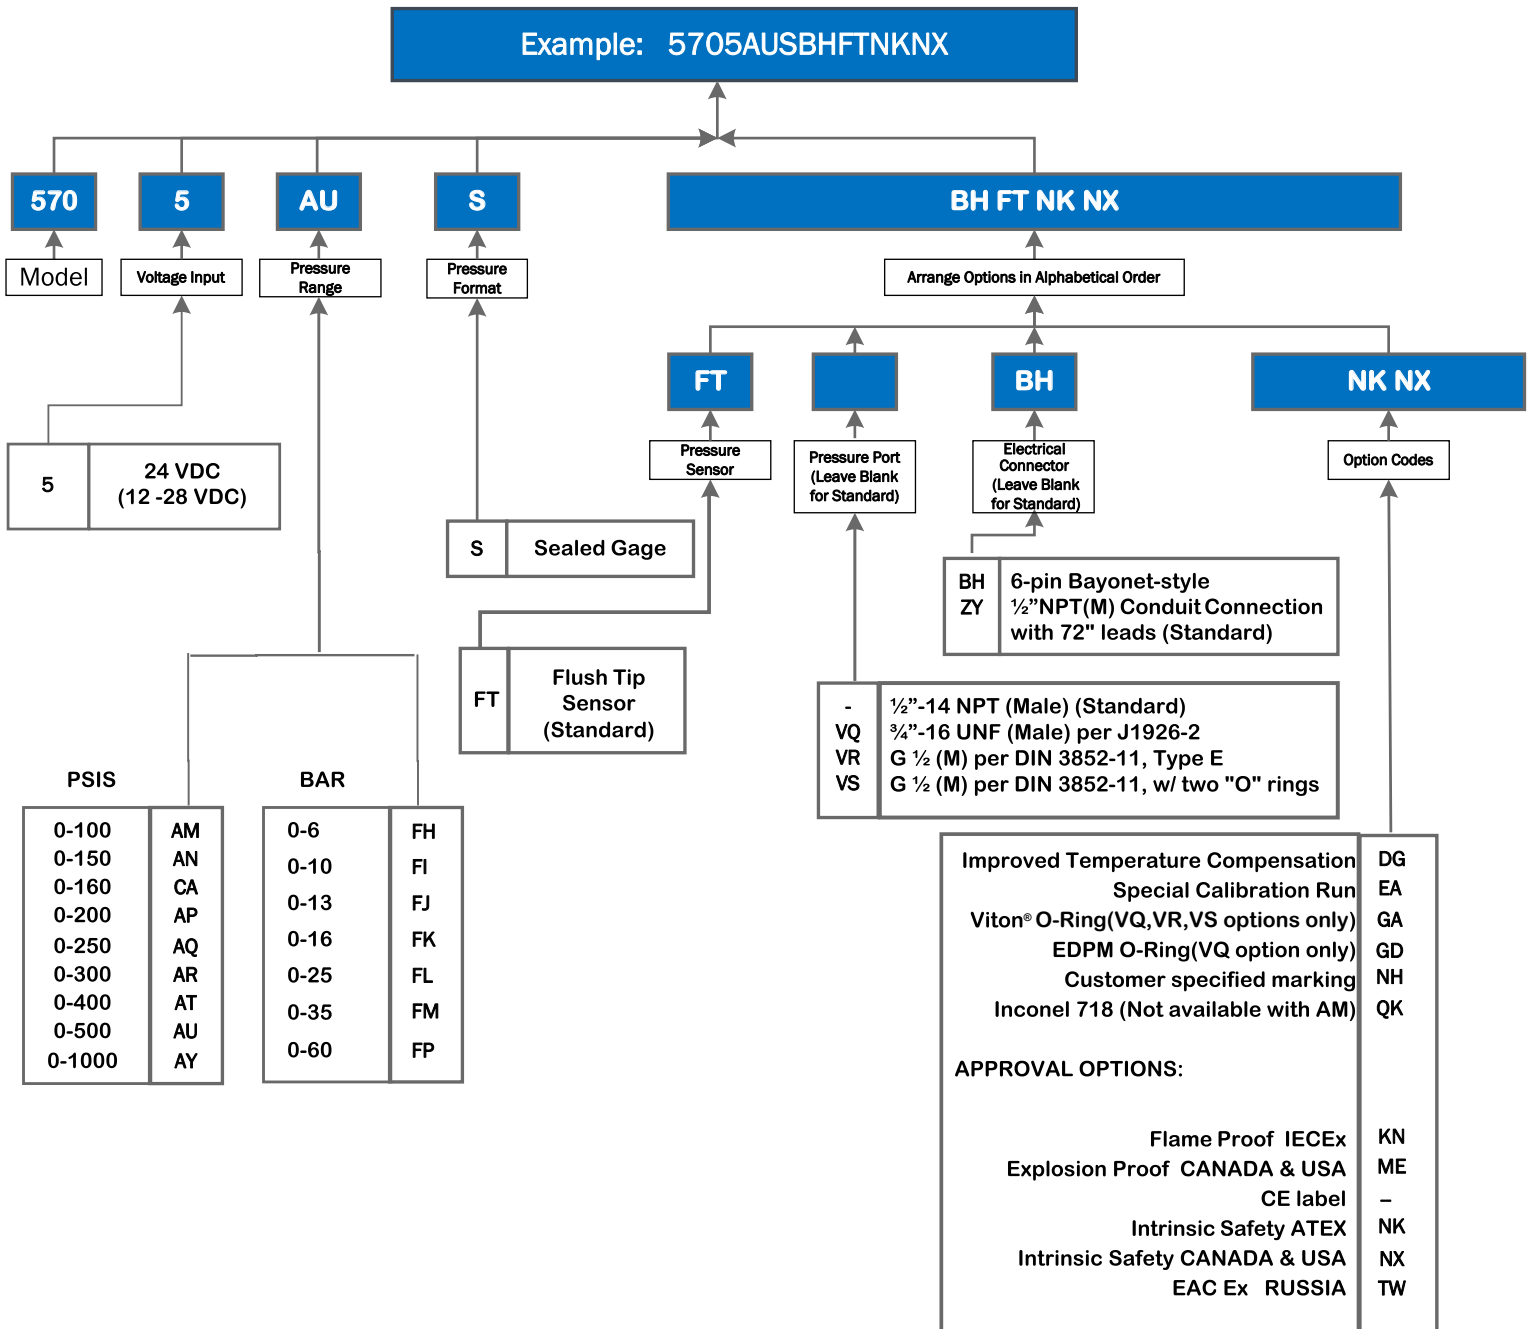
Example: 5705AUSBHFTNKNX

570
Model

5
Voltage Input

| 5 | 24 VDC (12 -28 VDC) |
|---|---|

AU
Pressure Range

PSIS

| 0-100 | AM |
|---|---|
| 0-150 | AN |
| 0-160 | CA |
| 0-200 | AP |
| 0-250 | AQ |
| 0-300 | AR |
| 0-400 | AT |
| 0-500 | AU |
| 0-1000 | AY |

BAR

| 0-6 | FH |
|---|---|
| 0-10 | FI |
| 0-13 | FJ |
| 0-16 | FK |
| 0-25 | FL |
| 0-35 | FM |
| 0-60 | FP |

S
Pressure Format

| S | Sealed Gage |
|---|---|

BH FT NK NX
Arrange Options in Alphabetical Order

FT
Pressure Sensor

| FT | Flush Tip Sensor (Standard) |
|---|---|

Pressure Port (Leave Blank for Standard)

| - | ½”-14 NPT (Male) (Standard) |
|---|---|
| VQ | ¾”-16 UNF (Male) per J1926-2 |
| VR | G ½ (M) per DIN 3852-11, Type E |
| VS | G ½ (M) per DIN 3852-11, w/ two "O" rings |

BH
Electrical Connector (Leave Blank for Standard)

| BH | 6-pin Bayonet-style |
|---|---|
| ZY | ½”NPT(M) Conduit Connection with 72" leads (Standard) |

NK NX
Option Codes

| Improved Temperature Compensation | DG |
|---|---|
| Special Calibration Run | EA |
| Viton® O-Ring(VQ,VR,VS options only) | GA |
| EDPM O-Ring(VQ option only) | GD |
| Customer specified marking | NH |
| Inconel 718 (Not available with AM) | QK |
| APPROVAL OPTIONS: | |
| Flame Proof IECEx | KN |
| Explosion Proof CANADA & USA | ME |
| CE label | – |
| Intrinsic Safety ATEX | NK |
| Intrinsic Safety CANADA & USA | NX |
| EAC Ex RUSSIA | TW |